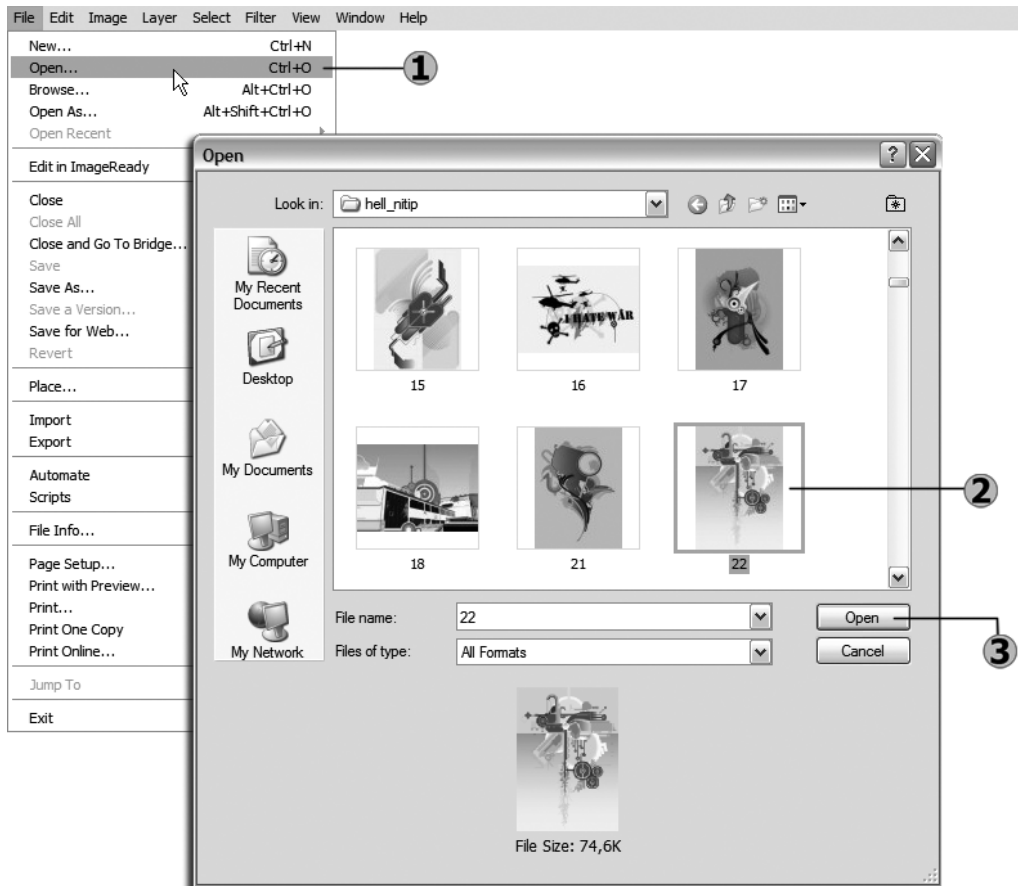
File Edit Image Layer Select Filter View Window Help

New... Ctrl+N
Open... Ctrl+O
Browse... Alt+Ctrl+O
Open As... Alt+Shift+Ctrl+O
Open Recent
Edit in ImageReady
Close
Close All
Close and Go To Bridge...
Save
Save As...
Save a Version...
Save for Web...
Revert
Place...
Import
Export
Automate
Scripts
File Info...
Page Setup...
Print with Preview...
Print...
Print One Copy
Print Online...
Jump To
Exit

1

Open

Look in: hell_nitip

My Recent Documents
Desktop
My Documents
My Computer
My Network

I HATE WAR

15
16
17
18
21
22

2

File name: 22
Files of type: All Formats

Open
Cancel

3

File Size: 74,6K